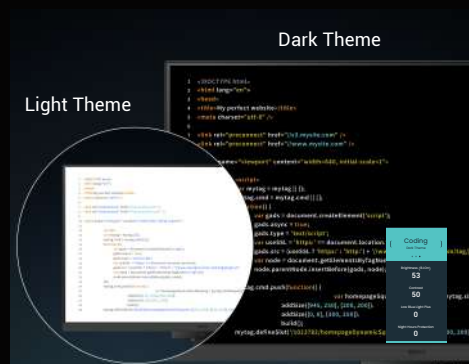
Dark Theme

Light Theme

<!DOCTYPE html>
<html lang="en">
<head>
<title>My perfect website</title>
<meta charset="utf-8" />

<link rel="preconnect" href="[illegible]" />
<link rel="preconnect" href="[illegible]" />

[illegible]name="viewport" content="width=device-width, initial-scale=1">

<script>
var mytag = mytag || {};
mytag.cmd = mytag.cmd || [];
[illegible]
var gads = document.createElement('script');
gads.async = true;
gads.type = 'text/script';
var useSSL = 'https:' == document.location.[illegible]
gads.src = (useSSL ? 'https:' : 'http:') + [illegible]
var node = document.getElementsByTagName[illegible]
node.parentNode.insertBefore(gads, node)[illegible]

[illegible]tag.cmd.push(function() {
var homepageSp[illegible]
addSize([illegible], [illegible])
addSize([0, 0], [300, 100]).
build();
mytag.defineSlot('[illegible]

Coding
Dark Theme
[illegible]
Brightness Accuracy
53
Contrast
50
Low Blue Light Filter
0
Flicker-Free/Flicker Protection
0